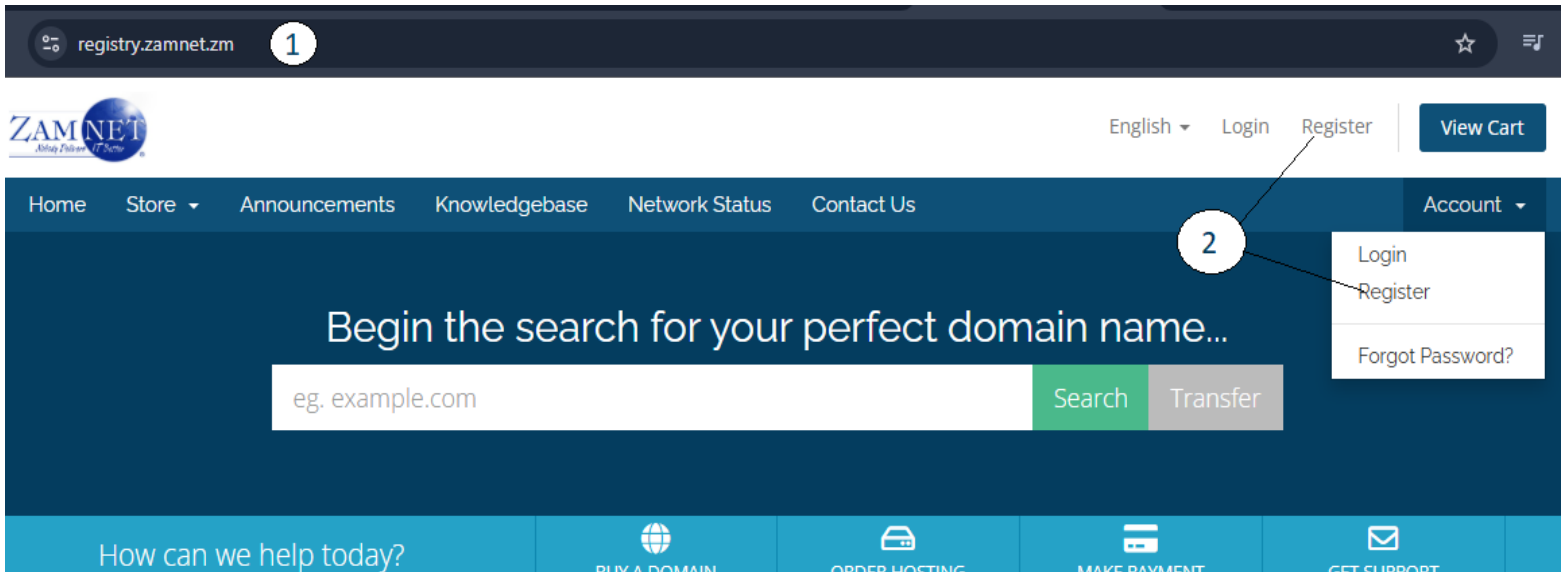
registry.zamnet.zm 1

ZAMNET
Always Delivers IT Better

English Login Register View Cart

Home Store Announcements Knowledgebase Network Status Contact Us Account

2

Login
Register
Forgot Password?

Begin the search for your perfect domain name...

eg. example.com Search Transfer

How can we help today?

BUY A DOMAIN
ORDER HOSTING
MAKE PAYMENT
GET SUPPORT